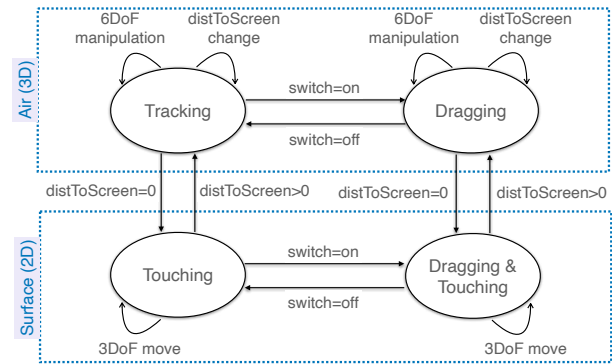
Air (3D)

6DoF manipulation

distToScreen change

6DoF manipulation

distToScreen change

Tracking

switch=on

switch=off

Dragging

distToScreen=0

distToScreen>0

distToScreen=0

distToScreen>0

Surface (2D)

Touching

switch=on

switch=off

Dragging & Touching

3DoF move

3DoF move